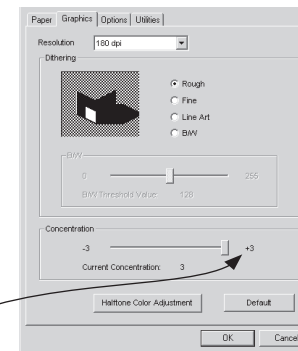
Paper Graphics Options Utilities

Resolution 180 dpi

Dithering

Rough

Fine

Line Art

B/W

B/W

0

255

B/W Threshold Value: 128

Concentration

-3

+3

Current Concentration: 3

Halftone Color Adjustment

Default

OK

Cance